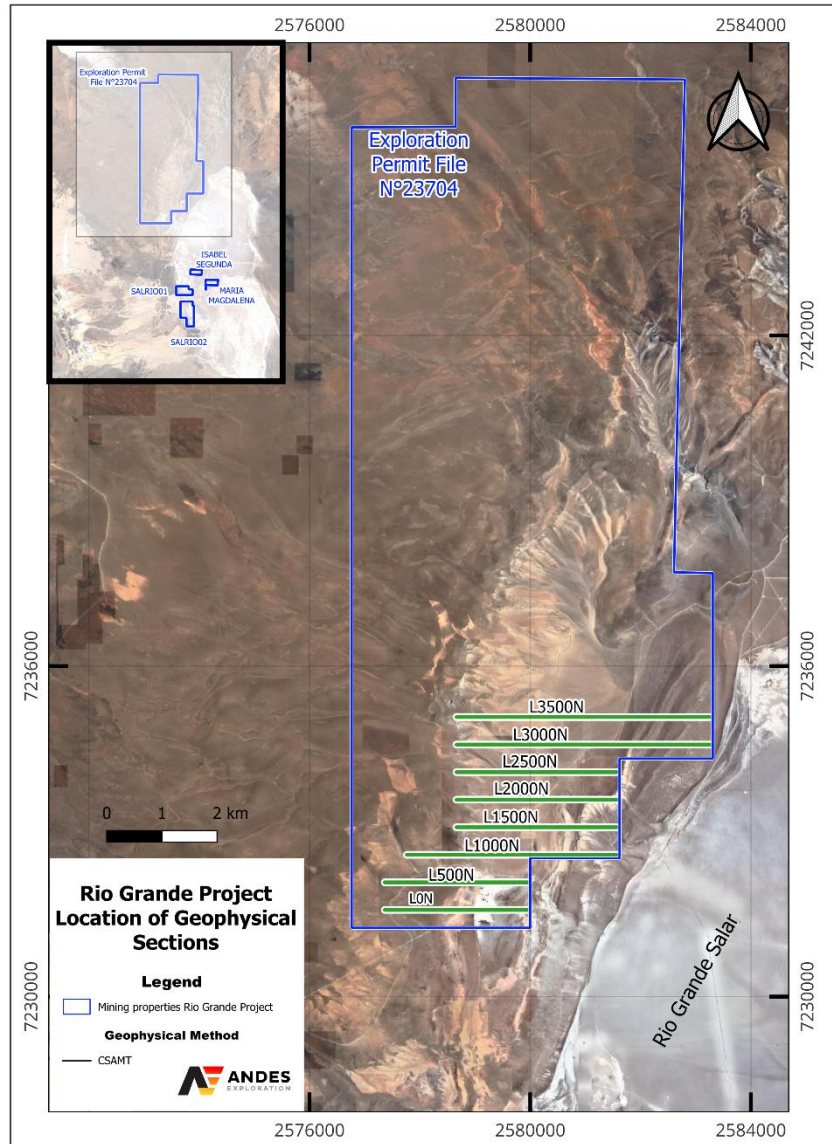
2576000
2580000
2584000

Exploration Permit File N°23704

ISABEL SEGUNDA
SALRIO01
MARIA MAGDALENA
SALRIO02

Exploration Permit File N°23704

7242000

7236000

L3500N
L3000N
L2500N
L2000N
L1500N
L1000N
L500N
L0N

0 1 2 km

Rio Grande Project
Location of Geophysical Sections

Legend

Mining properties Rio Grande Project

Geophysical Method

CSAMT

ANDES EXPLORATION

Rio Grande Salar

7230000

7236000

7230000

2576000
2580000
2584000